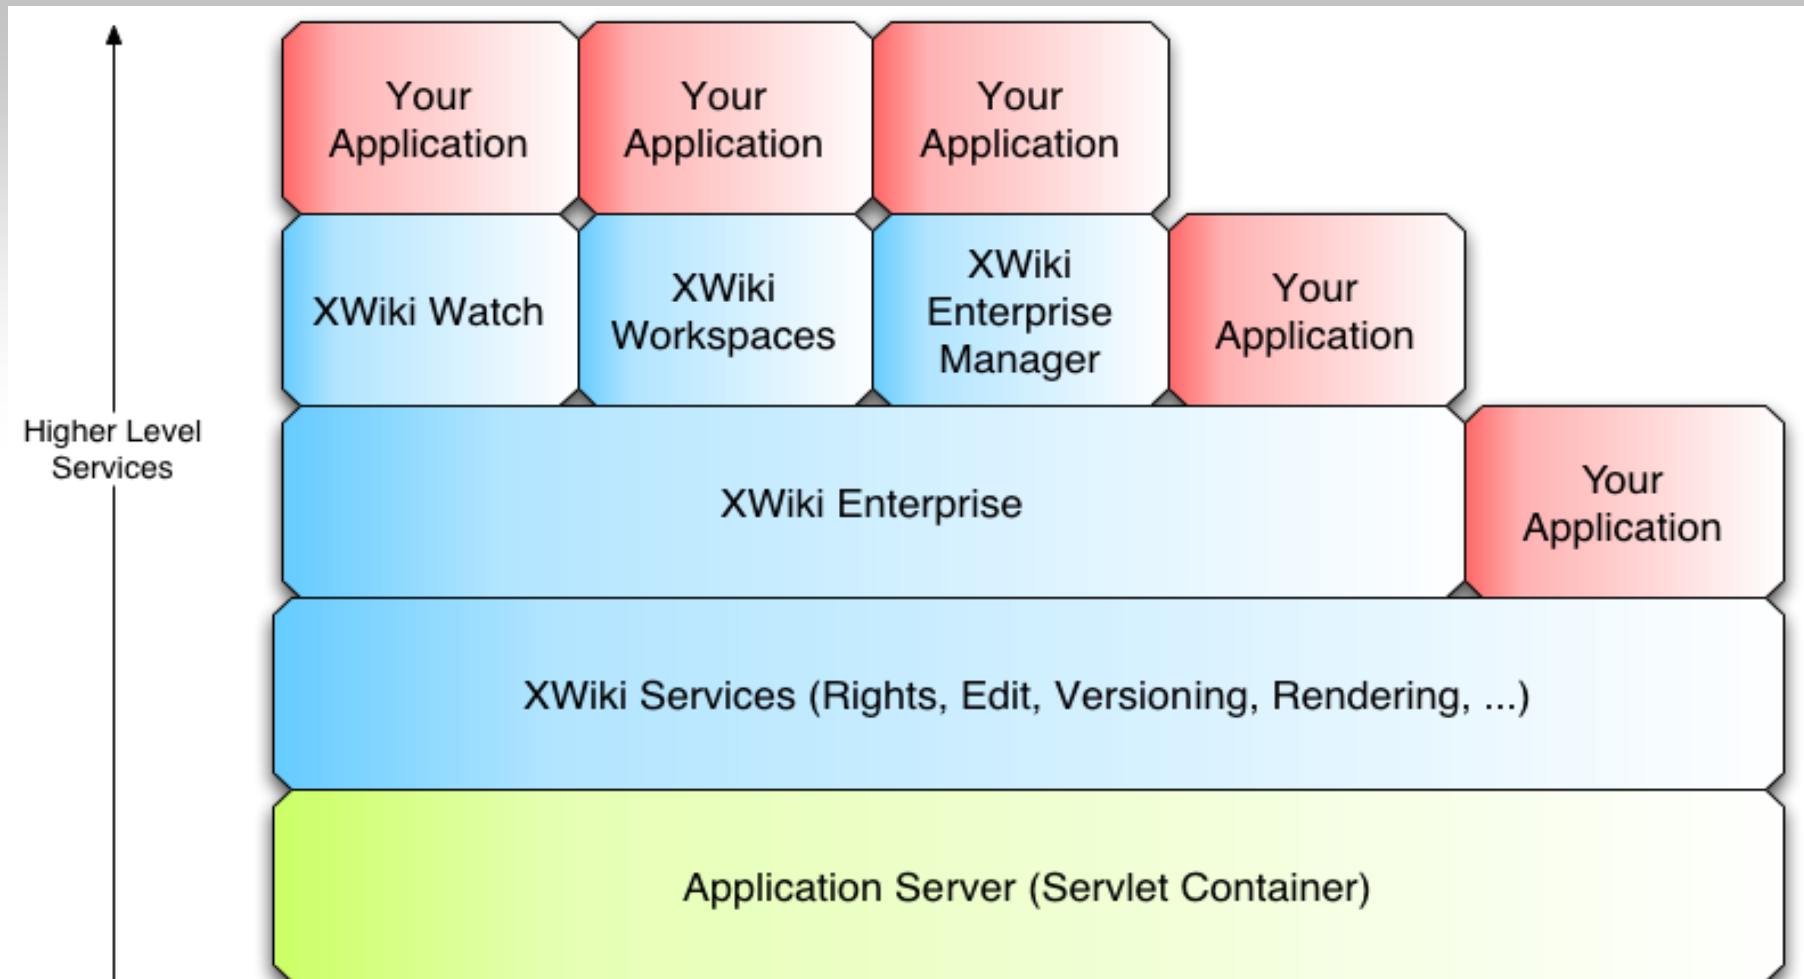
Higher Level Services

Your Application

Your Application

Your Application

XWiki Watch

XWiki Workspaces

XWiki Enterprise Manager

Your Application

XWiki Enterprise

Your Application

XWiki Services (Rights, Edit, Versioning, Rendering, ...)

Application Server (Servlet Container)